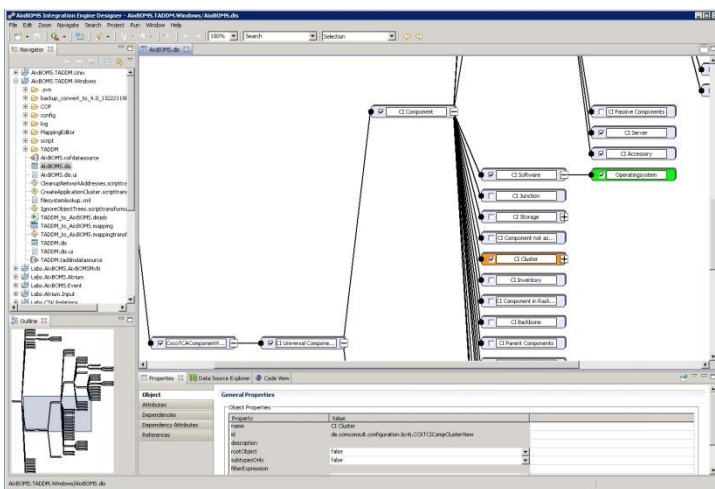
AixBOMS Integration Engine Designer - AixBOMS.TADDM.Windows/AixBOMS.dis

File Edit Zoom Navigate Search Project Run Window Help

100% Search Selection

Navigator

AixBOMS.TADDM.Unix
AixBOMS.TADDM.Windows
.svn
backup_convert_to_4.0_13222118
COF
config
log
MappingEditor
script
TADDM
AixBOMS.cofdatasource
AixBOMS.dis
AixBOMS.dis.ui
CleanupNetworkAddresses.scripttra
CreateApplicationCluster.scripttrans
filesystemlookup.xml
IgnoreObjectTrees.scripttransforma
TADDM_to_AixBOMS.dtojob
TADDM_to_AixBOMS.mapping
TADDM_to_AixBOMS.mappingtransf
TADDM.dis
TADDM.dis.ui
TADDM.taddmdatasource
Labs.AixBOMS.AixBOMSMVN
Labs.AixBOMS.Atrium
Labs.AixBOMS.Event
Labs.Atrium.Input
Labs.CSV.Relations

Outline

AixBOMS.dis

CI Component
CI Passive Components
CI Server
CI Accessory
CI Software
Operatingsystem
CI Junction
CI Storage
CI Component not as...
CI Cluster
CI Inventory
CI Component in Rack...
CI Backbone
CI Parent Components
CiscoTCAComponentV...
CI Universal Compone...

Properties | Data Source Explorer | Code View

Object
Attributes
Dependencies
Dependency Attributes
References

General Properties

Object Properties

| Property | Value |
|---|---|
| name | CI Cluster |
| id | de.conconsult.configuration.bc4j.COITCICompClusterView |
| description | |
| rootObject | false |
| subtypeOnly | false |
| filterExpression | |

AixBOMS.TADDM.Windows/AixBOMS.dis